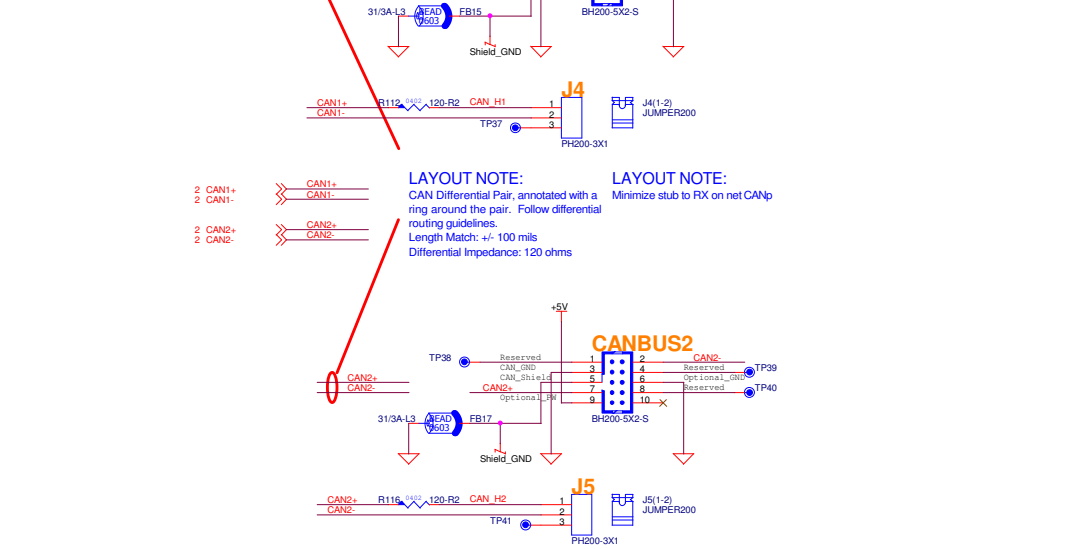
31/3A-L3 BEAD 0603 FB15
Shield_GND
BH200-5X2-S

CAN1+ R112 0402 120-R2 CAN_H1
CAN1-
TP37
J4
1
2
3
PH200-3X1
J4(1-2)
JUMPER200

2 CAN1+
2 CAN1-
2 CAN2+
2 CAN2-
CAN1+
CAN1-
CAN2+
CAN2-

LAYOUT NOTE:
CAN Differential Pair, annotated with a ring around the pair. Follow differential routing guidelines.
Length Match: +/- 100 mils
Differential Impedance: 120 ohms

LAYOUT NOTE:
Minimize stub to RX on net CANp

+5V
CANBUS2
TP38
Reserved
CAN_GND
CAN_Shield
CAN2+
Optional_PW
1 2
3 4
5 6
7 8
9 10
CAN2-
Reserved
Optional_GND
Reserved
TP39
TP40
BH200-5X2-S
CAN2+
CAN2-
31/3A-L3 BEAD 0603 FB17
Shield_GND

CAN2+ R116 0402 120-R2 CAN_H2
CAN2-
TP41
J5
1
2
3
PH200-3X1
J5(1-2)
JUMPER200